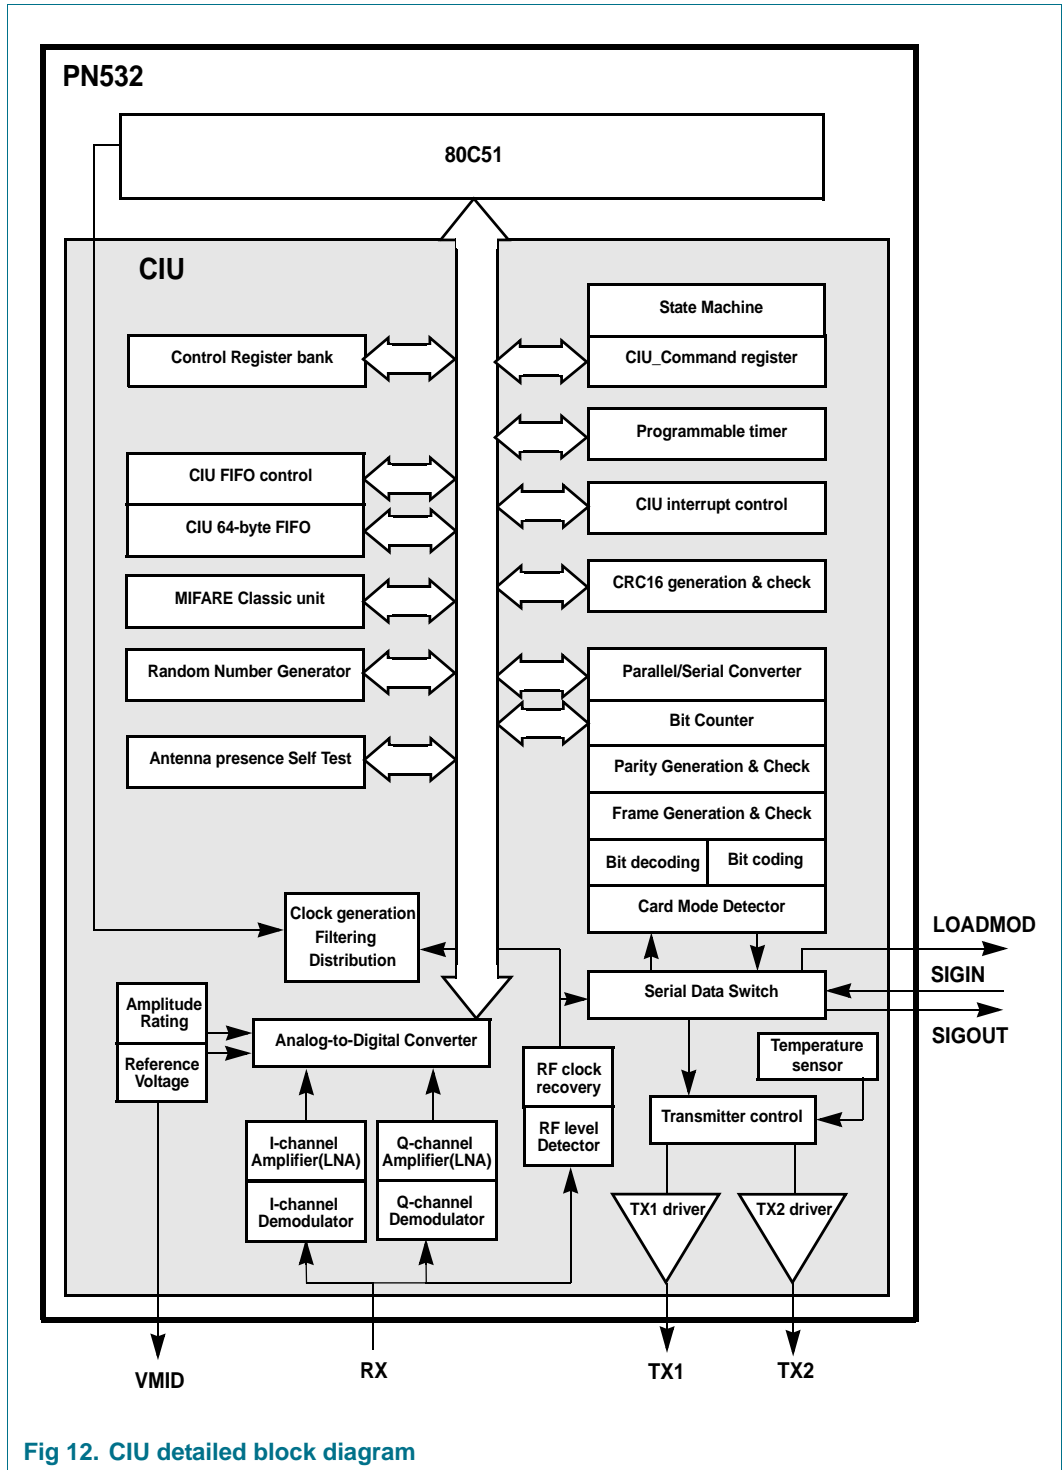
PN532

80C51

CIU

State Machine

Control Register bank

CIU_Command register

Programmable timer

CIU FIFO control

CIU 64-byte FIFO

CIU interrupt control

MIFARE Classic unit

CRC16 generation & check

Random Number Generator

Parallel/Serial Converter

Bit Counter

Antenna presence Self Test

Parity Generation & Check

Frame Generation & Check

Bit decoding

Bit coding

Card Mode Detector

Clock generation
Filtering
Distribution

LOADMOD

SIGIN

Serial Data Switch

SIGOUT

Amplitude Rating

Reference Voltage

Analog-to-Digital Converter

Temperature sensor

RF clock recovery

RF level Detector

Transmitter control

I-channel Amplifier(LNA)

Q-channel Amplifier(LNA)

I-channel Demodulator

Q-channel Demodulator

TX1 driver

TX2 driver

VMID

RX

TX1

TX2

Fig 12. CIU detailed block diagram